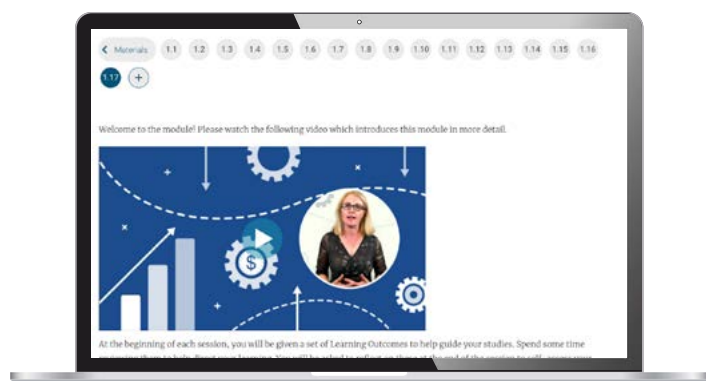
Materials 1.1 1.2 1.3 1.4 1.5 1.6 1.7 1.8 1.9 1.10 1.11 1.12 1.13 1.14 1.15 1.16 1.17 +

Welcome to the module! Please watch the following video which introduces this module in more detail.

At the beginning of each session, you will be given a set of Learning Outcomes to help guide your studies. Spend some time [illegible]